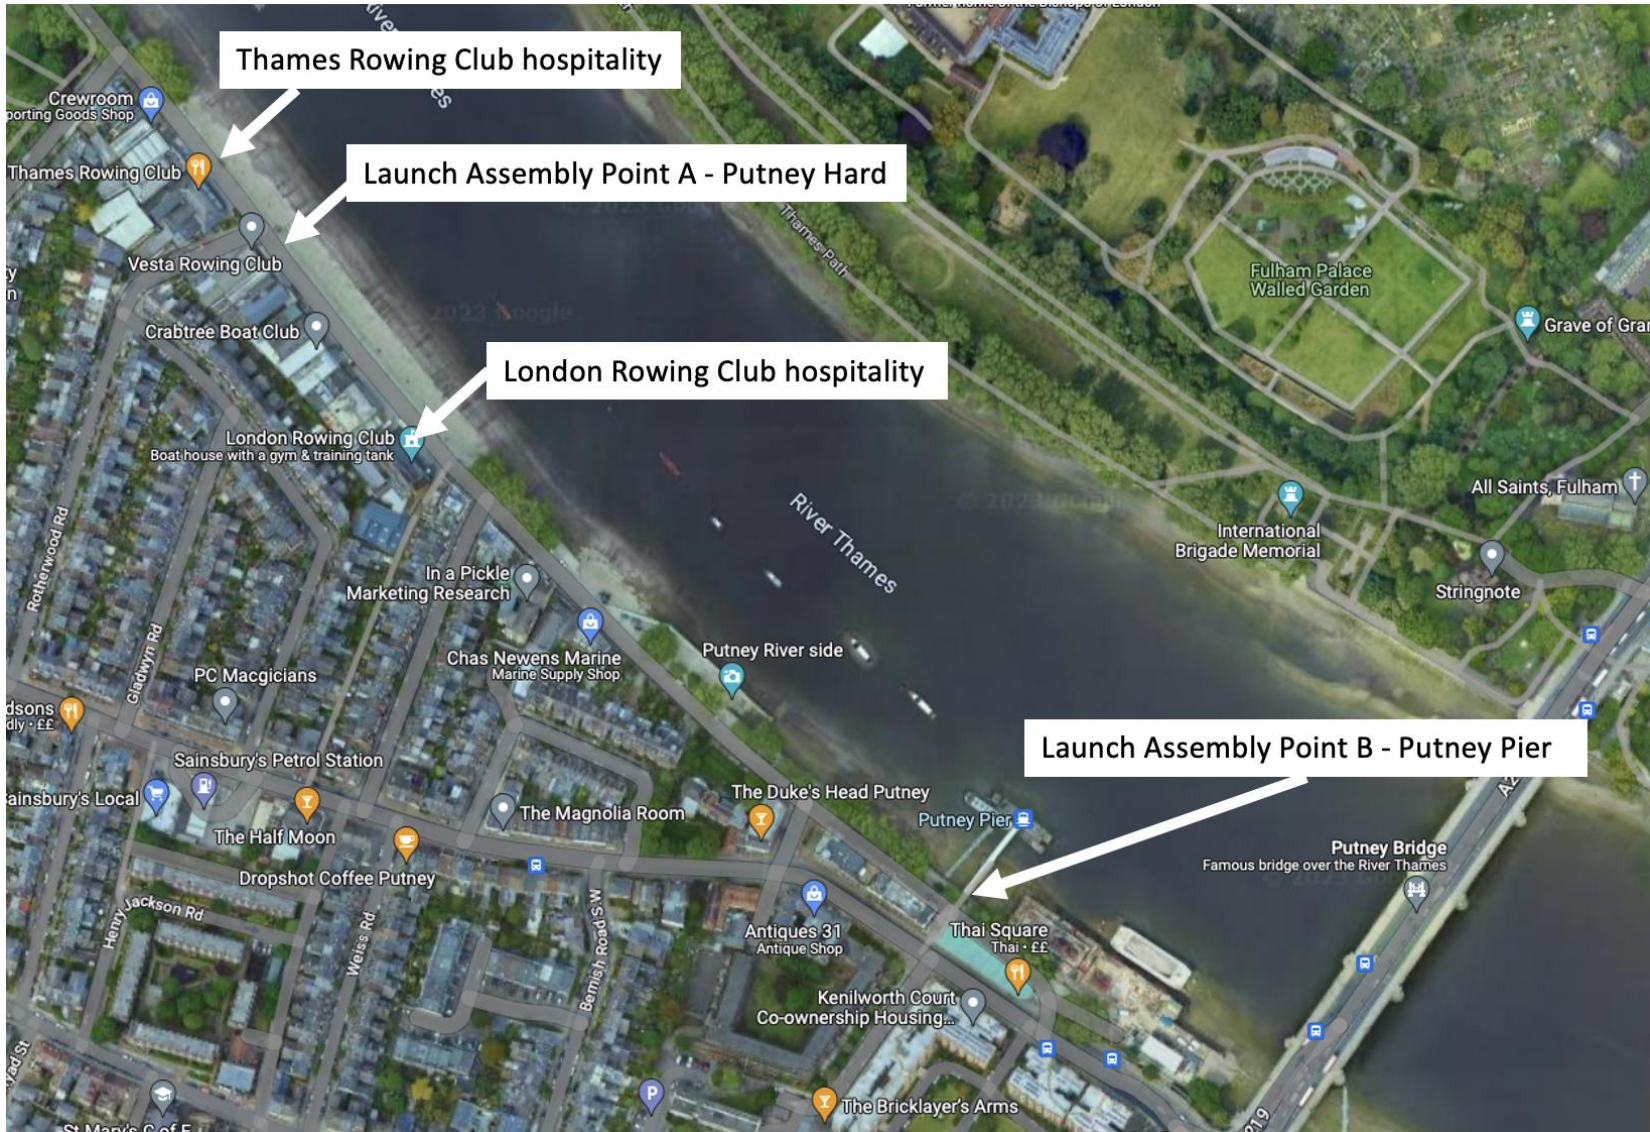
Thames Rowing Club hospitality

Launch Assembly Point A - Putney Hard

London Rowing Club hospitality

Launch Assembly Point B - Putney Pier

Crewroom
porting Goods Shop
Thames Rowing Club
Vesta Rowing Club
Crabtree Boat Club
London Rowing Club
Boat house with a gym & training tank
In a Pickle
Marketing Research
Chas Newens Marine
Marine Supply Shop
PC Macgicians
dsons
dly · ££
Sainsbury's Petrol Station
ainsbury's Local
The Half Moon
Dropshot Coffee Putney
The Magnolia Room
The Duke's Head Putney
Putney Pier
Putney River side
River Thames
Thames Path
Fulham Palace
Walled Garden
Grave of Gra
International
Brigade Memorial
All Saints, Fulham
Stringnote
Putney Bridge
Famous bridge over the River Thames
Thai Square
Thai · ££
Antiques 31
Antique Shop
Kenilworth Court
Co-ownership Housing...
The Bricklayer's Arms
Rotherwood Rd
Gladwyn Rd
Henry Jackson Rd
Weiss Rd
Bemish Road S.W
St Mary's C of E
A219